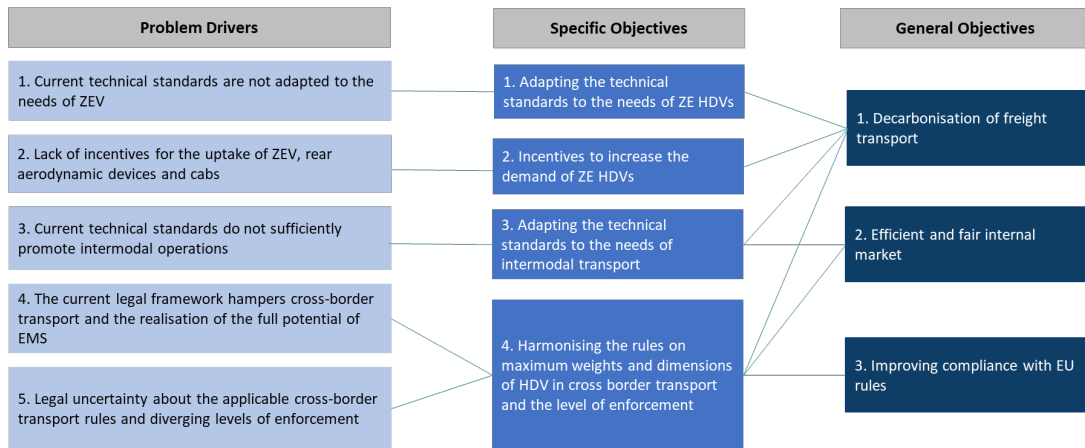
Problem Drivers

1. Current technical standards are not adapted to the needs of ZEV

2. Lack of incentives for the uptake of ZEV, rear aerodynamic devices and cabs

3. Current technical standards do not sufficiently promote intermodal operations

4. The current legal framework hampers cross-border transport and the realisation of the full potential of EMS

5. Legal uncertainty about the applicable cross-border transport rules and diverging levels of enforcement

Specific Objectives

1. Adapting the technical standards to the needs of ZE HDVs

2. Incentives to increase the demand of ZE HDVs

3. Adapting the technical standards to the needs of intermodal transport

4. Harmonising the rules on maximum weights and dimensions of HDV in cross border transport and the level of enforcement

General Objectives

1. Decarbonisation of freight transport

2. Efficient and fair internal market

3. Improving compliance with EU rules